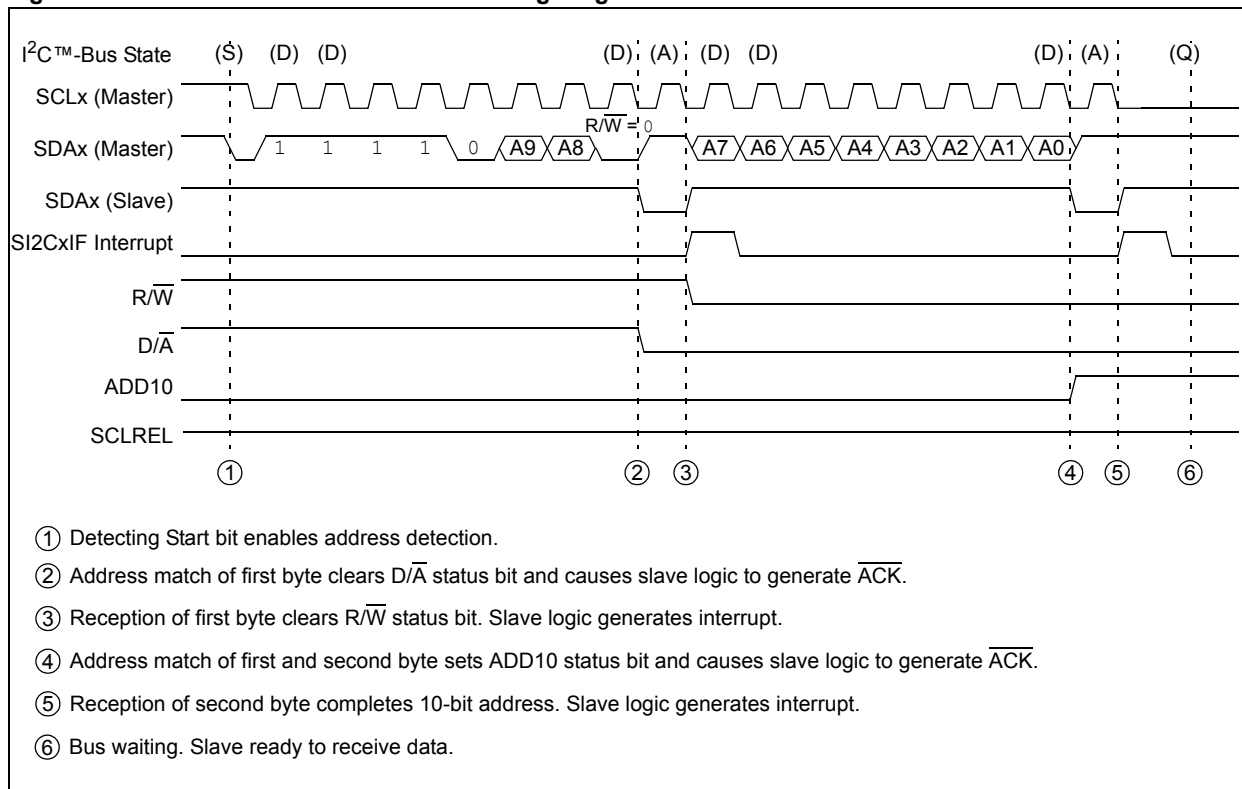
$I^2C$™-Bus State (S) (D) (D) (D) (A) (D) (D) (D) (A) (Q)

SCLx (Master)

$R/\overline{W}$ = 0

SDAx (Master) 1 1 1 1 0 A9 A8 A7 A6 A5 A4 A3 A2 A1 A0

SDAx (Slave)

SI2CxIF Interrupt

$R/\overline{W}$

$D/\overline{A}$

ADD10

SCLREL

① ② ③ ④ ⑤ ⑥

① Detecting Start bit enables address detection.

② Address match of first byte clears $D/\overline{A}$ status bit and causes slave logic to generate $\overline{ACK}$.

③ Reception of first byte clears $R/\overline{W}$ status bit. Slave logic generates interrupt.

④ Address match of first and second byte sets ADD10 status bit and causes slave logic to generate $\overline{ACK}$.

⑤ Reception of second byte completes 10-bit address. Slave logic generates interrupt.

⑥ Bus waiting. Slave ready to receive data.